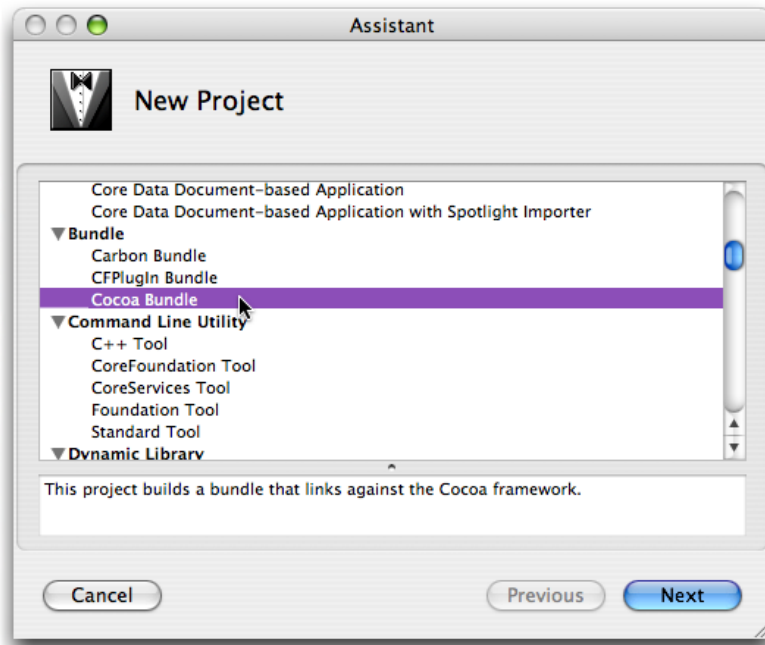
Assistant

New Project

Core Data Document-based Application
Core Data Document-based Application with Spotlight Importer
▼Bundle
Carbon Bundle
CFPlugIn Bundle
Cocoa Bundle
▼Command Line Utility
C++ Tool
CoreFoundation Tool
CoreServices Tool
Foundation Tool
Standard Tool
▼Dynamic Library

This project builds a bundle that links against the Cocoa framework.

Cancel

Previous

Next